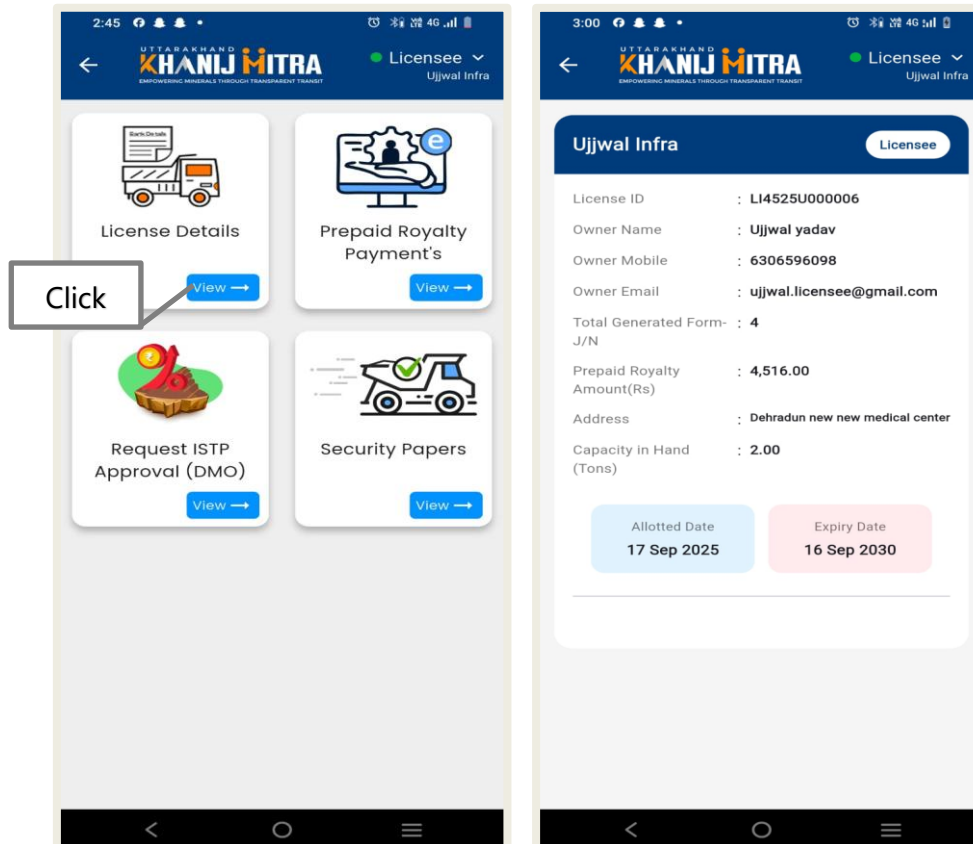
2:45

UTTARAKHAND
KHANIJ MITRA
EMPOWERING MINERALS THROUGH TRANSPARENT TRANSIT

Licensee
Ujjwal Infra

Bank Details

License Details
View →

Click

Prepaid Royalty Payment's
View →

Request ISTP Approval (DMO)
View →

Security Papers
View →

3:00

UTTARAKHAND
KHANIJ MITRA
EMPOWERING MINERALS THROUGH TRANSPARENT TRANSIT

Licensee
Ujjwal Infra

Ujjwal Infra
Licensee

| | |
|---|---|
| License ID | : LI4525U000006 |
| Owner Name | : Ujjwal yadav |
| Owner Mobile | : 6306596098 |
| Owner Email | : ujjwal.licensee@gmail.com |
| Total Generated Form-J/N | : 4 |
| Prepaid Royalty Amount(Rs) | : 4,516.00 |
| Address | : Dehradun new new medical center |
| Capacity in Hand (Tons) | : 2.00 |

Allotted Date
17 Sep 2025

Expiry Date
16 Sep 2030